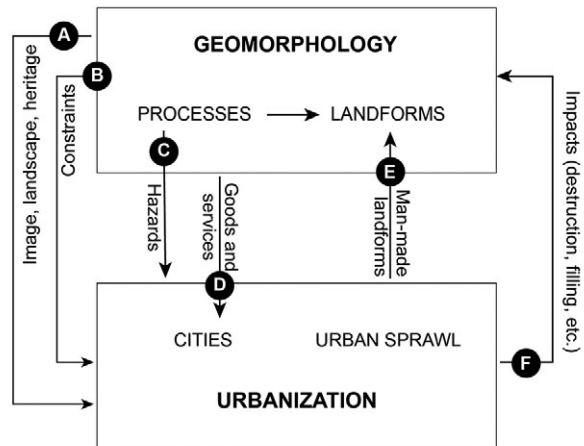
A

B

GEOMORPHOLOGY

PROCESSES → LANDFORMS

C

E

Image, landscape, heritage

Constraints

Hazards

Goods and services

Man-made landforms

Impacts (destruction, filling, etc.)

D

CITIES

URBAN SPRAWL

F

URBANIZATION